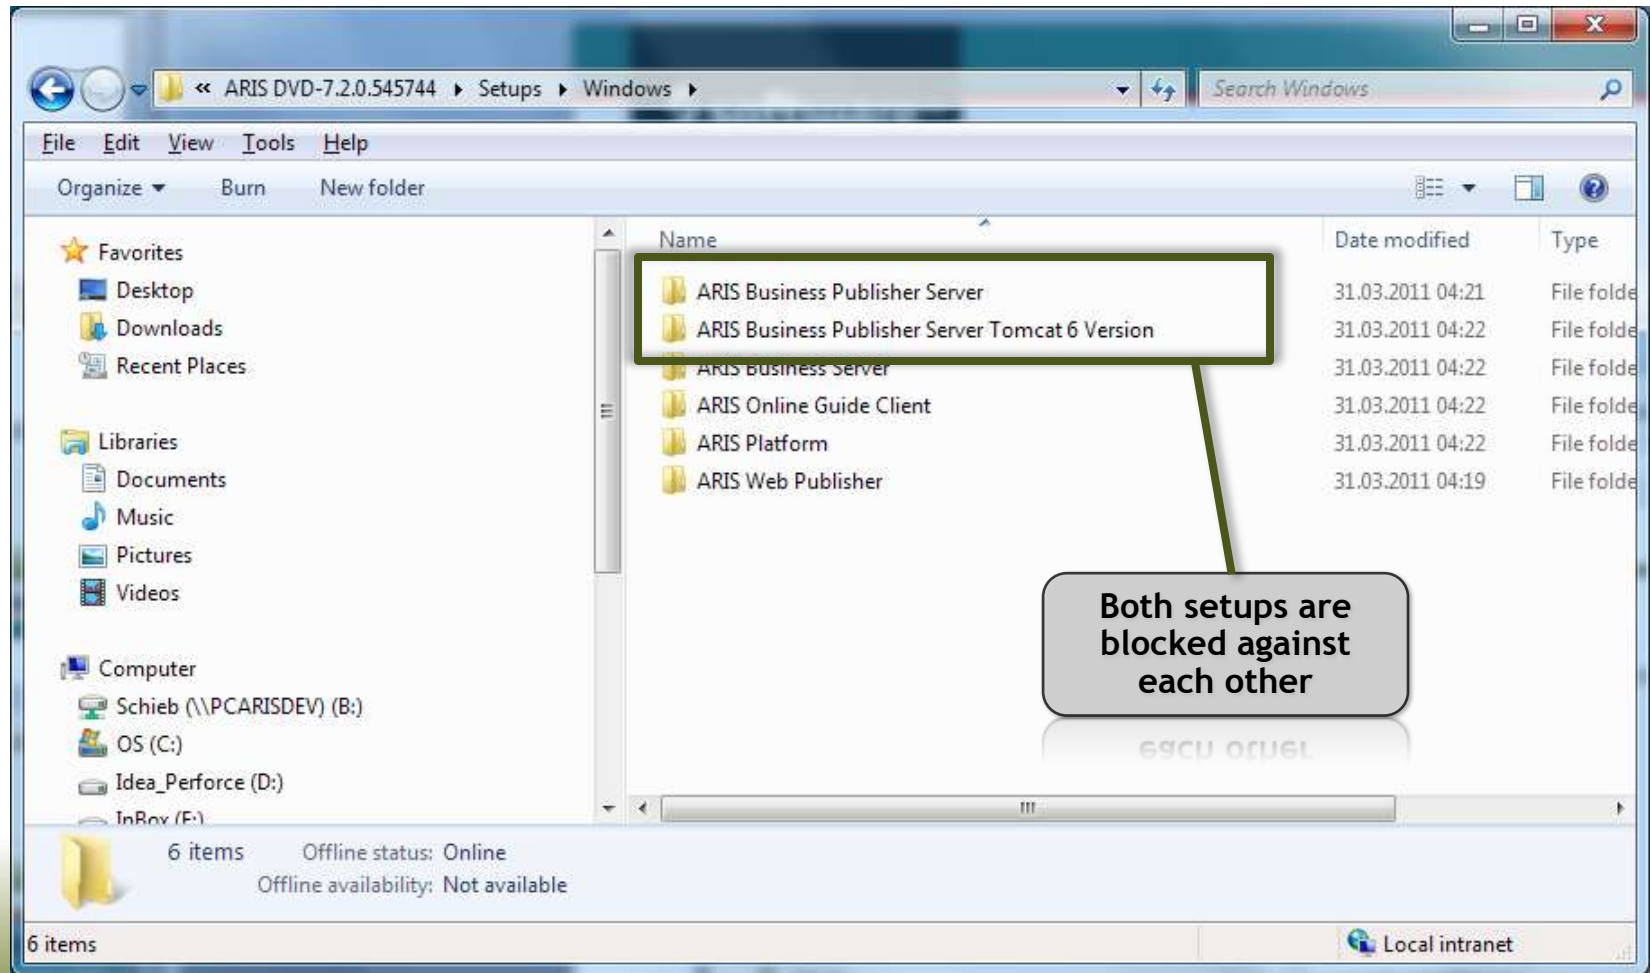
« ARIS DVD-7.2.0.545744 ▸ Setups ▸ Windows ▸

Search Windows

File Edit View Tools Help

Organize ▾ Burn New folder

Favorites
Desktop
Downloads
Recent Places

Libraries
Documents
Music
Pictures
Videos

Computer
Schieb (\\PCARISDEV) (B:)
OS (C:)
Idea_Perforce (D:)
InBox (F:)

| Name | Date modified | Type |
|---|---|---|
| ARIS Business Publisher Server | 31.03.2011 04:21 | File folde |
| ARIS Business Publisher Server Tomcat 6 Version | 31.03.2011 04:22 | File folde |
| ARIS Business Server | 31.03.2011 04:22 | File folde |
| ARIS Online Guide Client | 31.03.2011 04:22 | File folde |
| ARIS Platform | 31.03.2011 04:22 | File folde |
| ARIS Web Publisher | 31.03.2011 04:19 | File folde |

Both setups are blocked against each other

6 items Offline status: Online
Offline availability: Not available

6 items

Local intranet